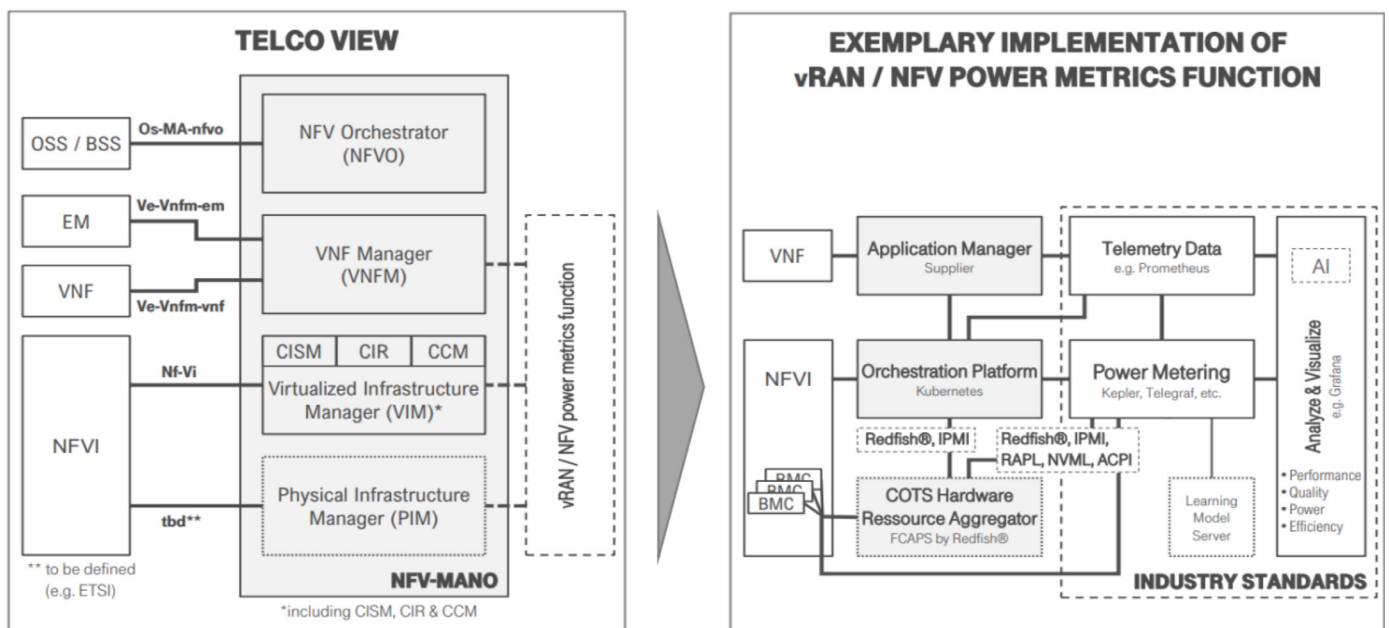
TELCO VIEW

OSS / BSS
Os-MA-nfvo
NFV Orchestrator (NFVO)

EM
Ve-Vnfm-em
VNF Manager (VNFM)

VNF
Ve-Vnfm-vnf

CISM | CIR | CCM

NFVI
Nf-Vi
Virtualized Infrastructure Manager (VIM)*

tbd**
Physical Infrastructure Manager (PIM)

vRAN / NFV power metrics function

** to be defined (e.g. ETSI)

NFV-MANO

*including CISM, CIR & CCM

EXEMPLARY IMPLEMENTATION OF vRAN / NFV POWER METRICS FUNCTION

VNF

Application Manager
Supplier

Telemetry Data
e.g. Prometheus

AI

NFVI

Orchestration Platform
Kubernetes

Power Metering
Kepler, Telegraf, etc.

Analyze & Visualize
e.g. Grafana

Redfish®, IPMI

Redfish®, IPMI, RAPL, NVML, ACPI

BMC
BMC
BMC

COTS Hardware Ressource Aggregator
FCAPS by Redfish®

Learning Model Server

• Performance
• Quality
• Power
• Efficiency

INDUSTRY STANDARDS